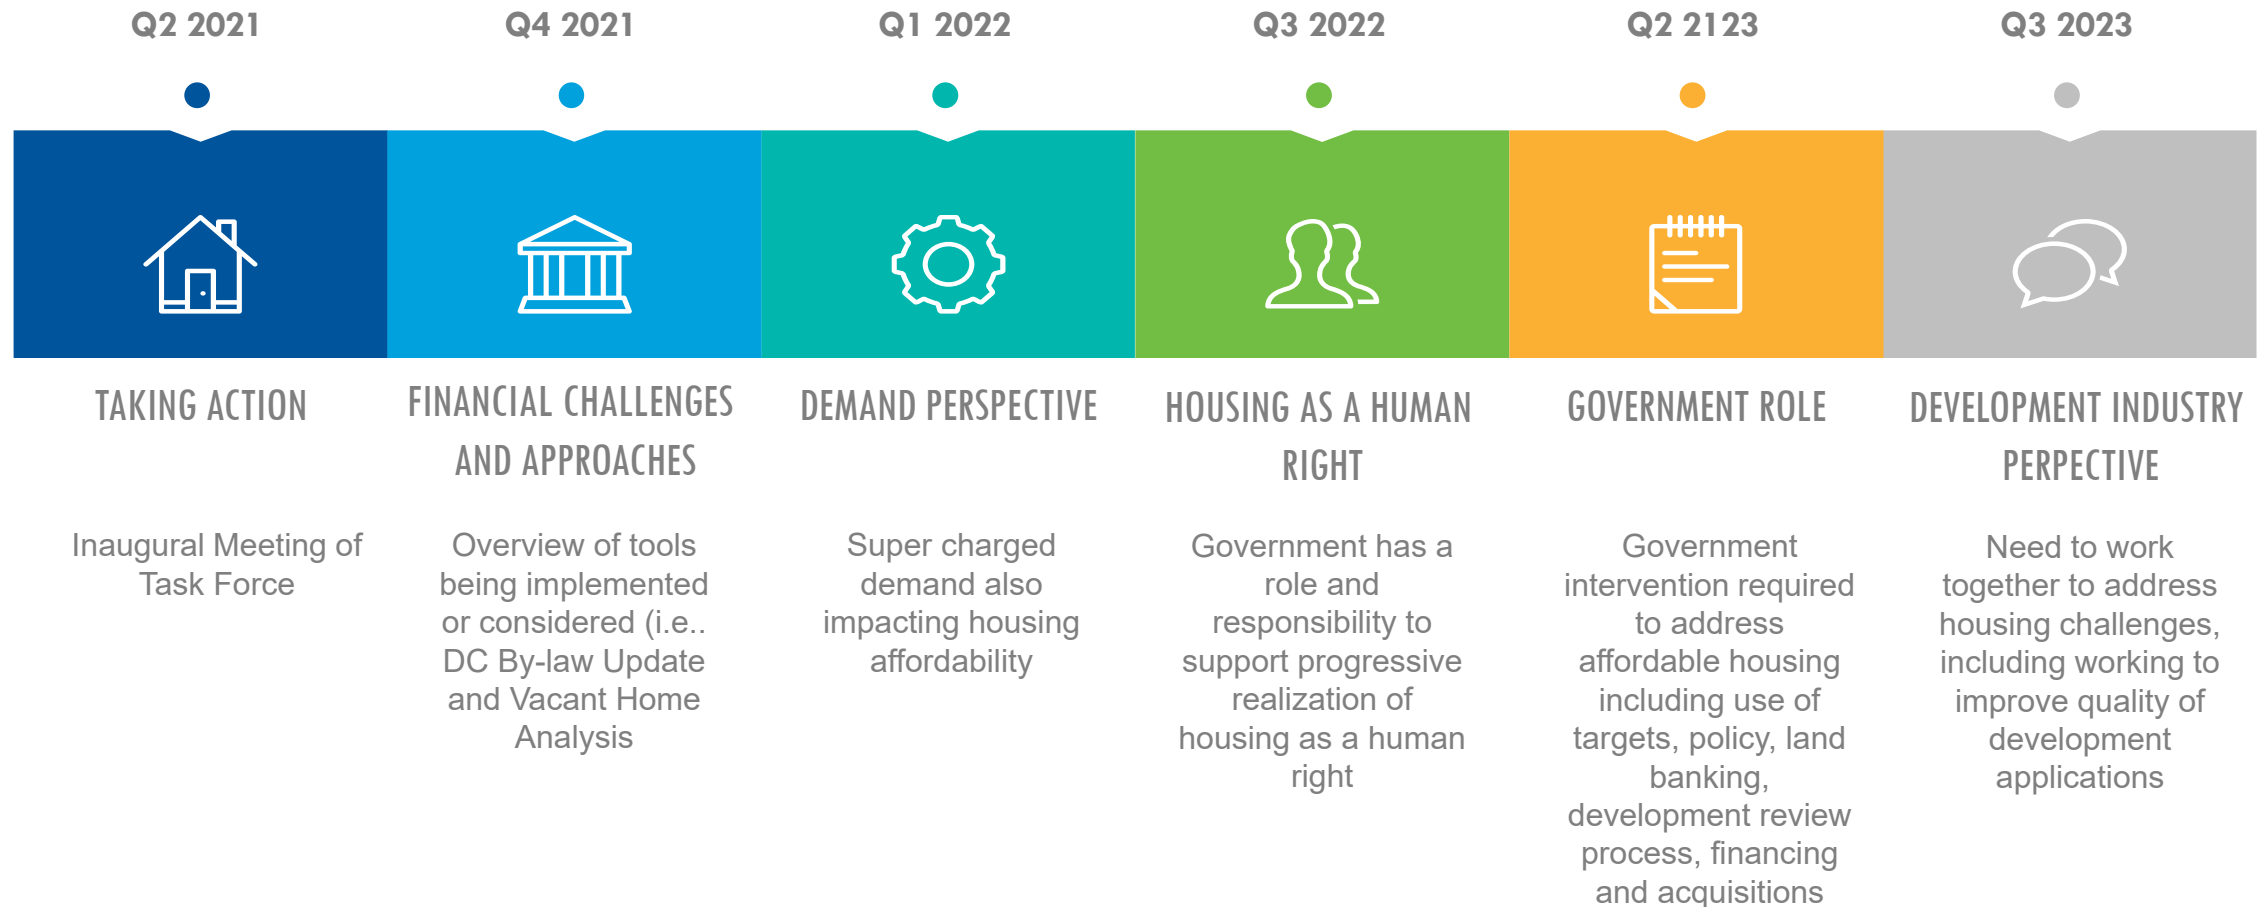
Q2 2021

TAKING ACTION

Inaugural Meeting of Task Force

Q4 2021

FINANCIAL CHALLENGES AND APPROACHES

Overview of tools being implemented or considered (i.e.. DC By-law Update and Vacant Home Analysis

Q1 2022

DEMAND PERSPECTIVE

Super charged demand also impacting housing affordability

Q3 2022

HOUSING AS A HUMAN RIGHT

Government has a role and responsibility to support progressive realization of housing as a human right

Q2 2123

GOVERNMENT ROLE

Government intervention required to address affordable housing including use of targets, policy, land banking, development review process, financing and acquisitions

Q3 2023

DEVELOPMENT INDUSTRY PERPECTIVE

Need to work together to address housing challenges, including working to improve quality of development applications